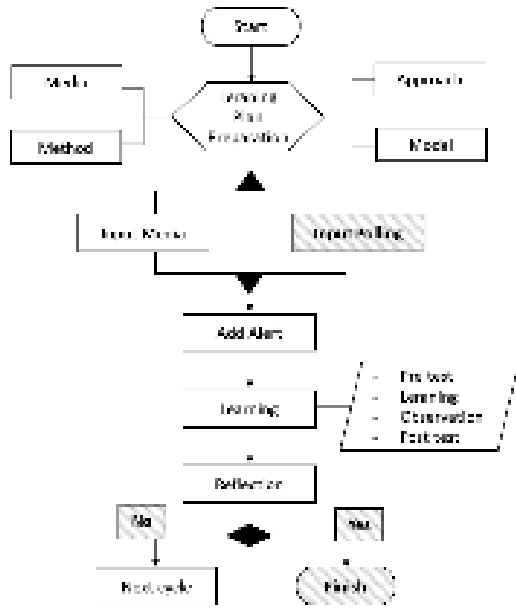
Start

Media

Learning Plan Preparation

Approach

Method

Model

Input Media

Input Rolling

Add Alert

Learning

- Pre test
- Learning
- Observation
- Post test

Reflection

No

Yes

Next cycle

Finish